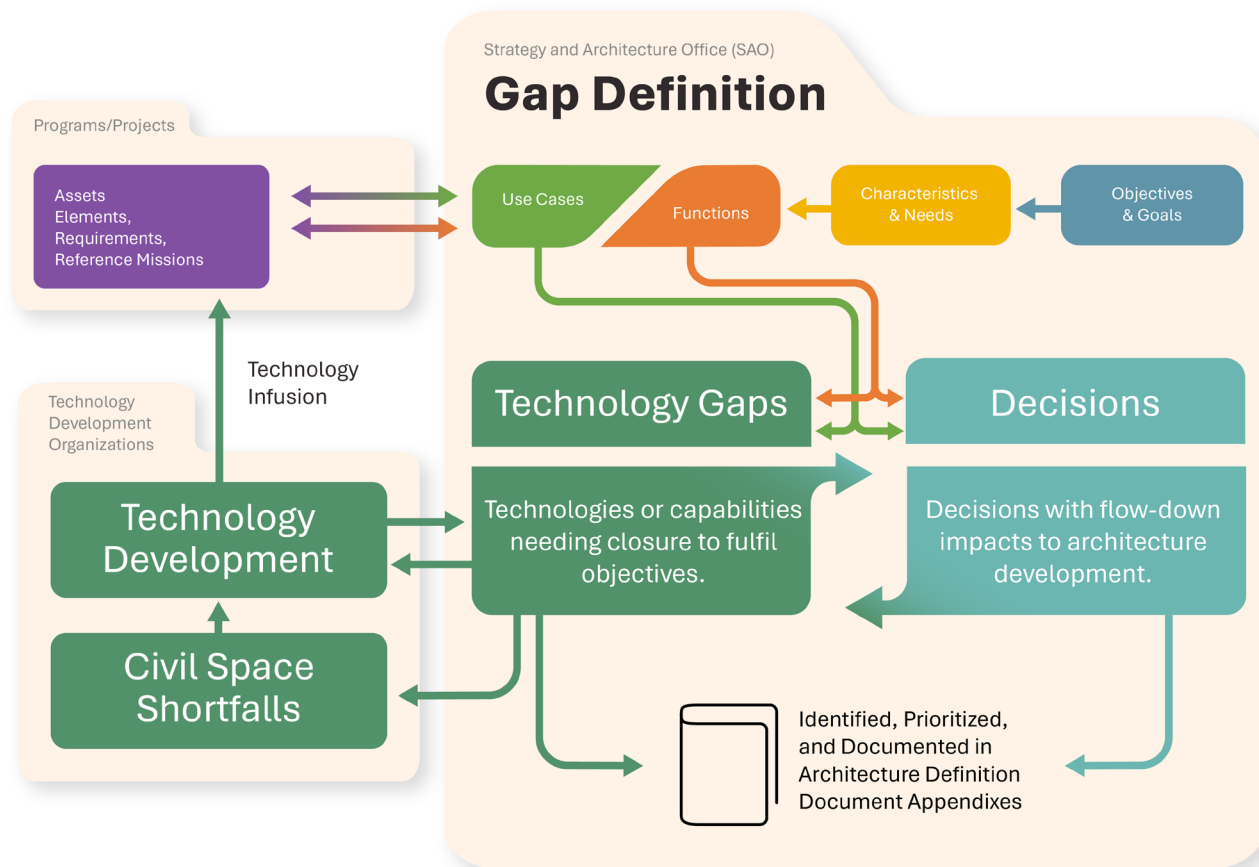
Strategy and Architecture Office (SAO)

Gap Definition

Programs/Projects

Assets
Elements,
Requirements,
Reference Missions

Use Cases

Functions

Characteristics & Needs

Objectives & Goals

Technology Infusion

Technology Development Organizations

Technology Gaps

Decisions

Technology Development

Technologies or capabilities needing closure to fulfil objectives.

Decisions with flow-down impacts to architecture development.

Civil Space Shortfalls

Identified, Prioritized, and Documented in Architecture Definition Document Appendixes